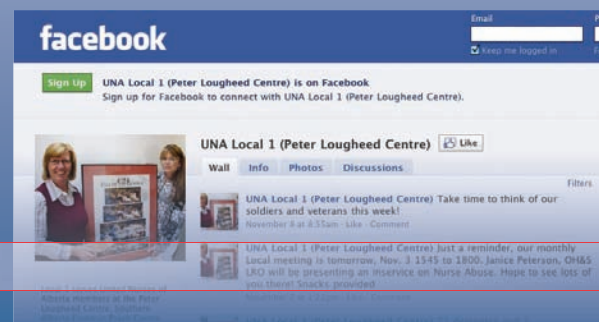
facebook

Email

Keep me logged in

Sign Up

UNA Local 1 (Peter Lougheed Centre) is on Facebook

Sign up for Facebook to connect with UNA Local 1 (Peter Lougheed Centre).

UNA Local 1 (Peter Lougheed Centre)

Like

Wall

Info

Photos

Discussions

Filters

UNA Local 1 (Peter Lougheed Centre) Take time to think of our soldiers and veterans this week!

November 8 at 8:55am · Like · Comment

UNA Local 1 (Peter Lougheed Centre) Just a reminder, our monthly Local meeting is tomorrow, Nov. 3 1545 to 1800. Janice Peterson, OH&S LRO will be presenting an inservice on Nurse Abuse. Hope to see lots of you there! Snacks provided

Local 1 serves United Nurses of Alberta members at the Peter Lougheed Centre, Southern

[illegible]